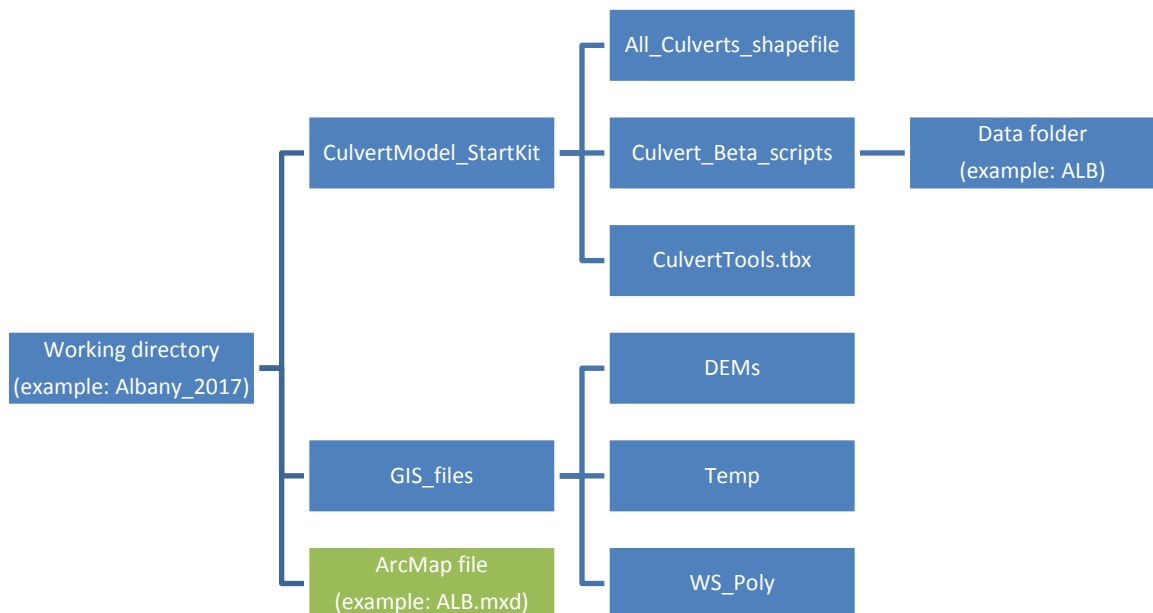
Working directory
(example: Albany_2017)

CulvertModel_StartKit

All_Culverts_shapefile

Culvert_Beta_scripts

Data folder
(example: ALB)

CulvertTools.tbx

GIS_files

DEMs

Temp

WS_Poly

ArcMap file
(example: ALB.mxd)